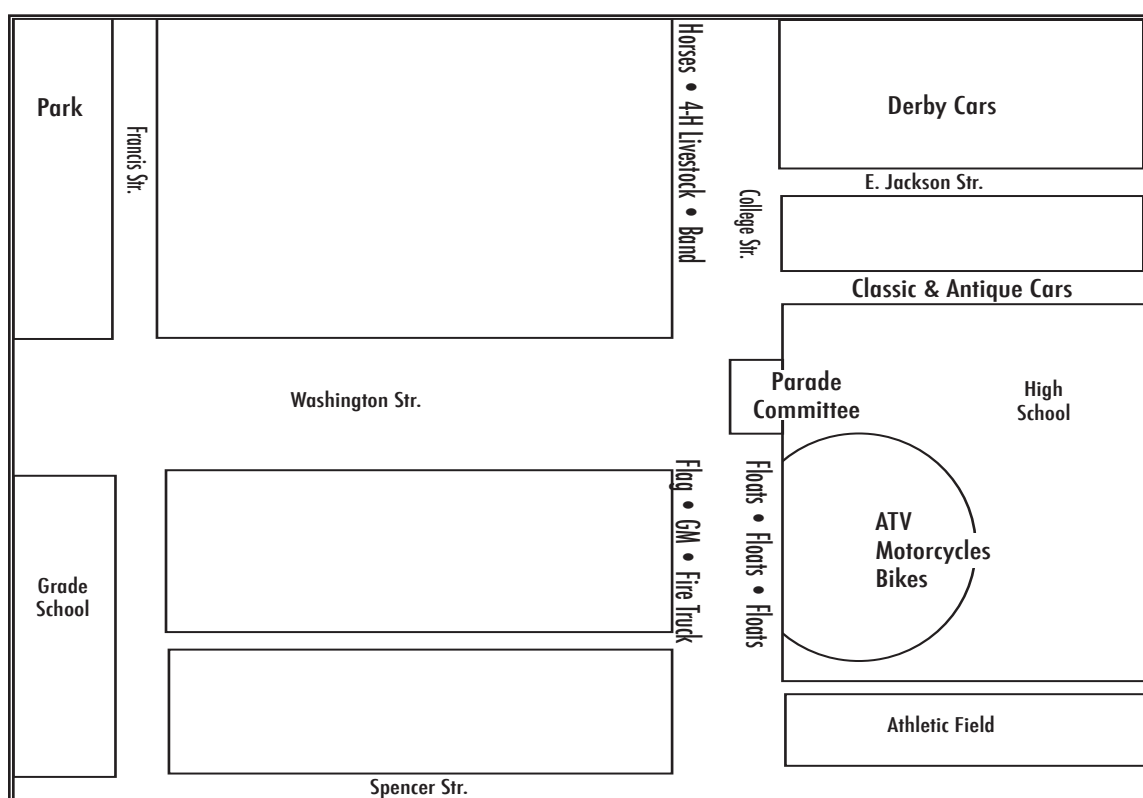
Park

Francis Str.

Horses • 4-H Livestock • Band

College Str.

Derby Cars

E. Jackson Str.

Classic & Antique Cars

Parade Committee

High School

Washington Str.

Flag • GM • Fire Truck

Floats • Floats • Floats

ATV Motorcycles Bikes

Grade School

Athletic Field

Spencer Str.